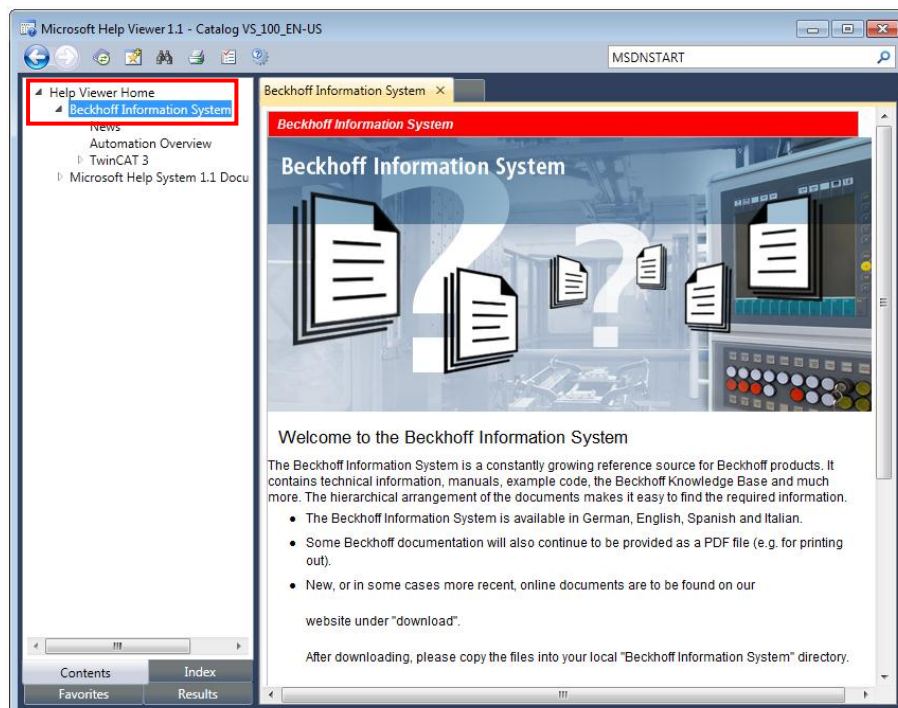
Microsoft Help Viewer 1.1 - Catalog VS_100_EN-US

MSDNSTART

Help Viewer Home
Beckhoff Information System
News
Automation Overview
TwinCAT 3
Microsoft Help System 1.1 Docu

Beckhoff Information System ×

Beckhoff Information System

Beckhoff Information System

Welcome to the Beckhoff Information System

The Beckhoff Information System is a constantly growing reference source for Beckhoff products. It contains technical information, manuals, example code, the Beckhoff Knowledge Base and much more. The hierarchical arrangement of the documents makes it easy to find the required information.

• The Beckhoff Information System is available in German, English, Spanish and Italian.

• Some Beckhoff documentation will also continue to be provided as a PDF file (e.g. for printing out).

• New, or in some cases more recent, online documents are to be found on our

website under "download".

After downloading, please copy the files into your local "Beckhoff Information System" directory.

Contents
Index
Favorites
Results